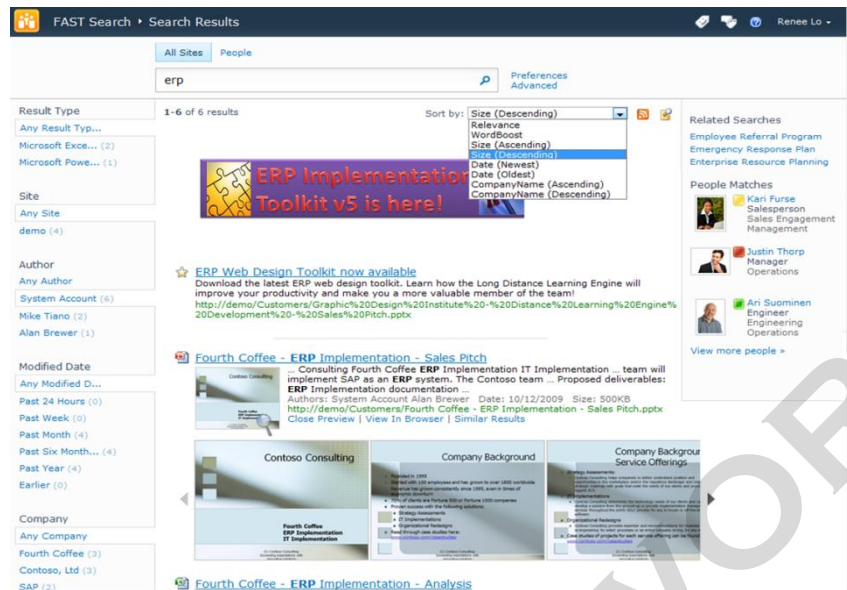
FAST Search ▸ Search Results

Renee Lo ▾

All Sites People

erp

Preferences
Advanced

Result Type
Any Result Typ...
Microsoft Exce... (2)
Microsoft Powe... (1)

Site
Any Site
demo (4)

Author
Any Author
System Account (6)
Mike Tiano (2)
Alan Brewer (1)

Modified Date
Any Modified D...
Past 24 Hours (0)
Past Week (0)
Past Month (4)
Past Six Month... (4)
Past Year (4)
Earlier (0)

Company
Any Company
Fourth Coffee (3)
Contoso, Ltd (3)
SAP (2)

1-6 of 6 results

Sort by: Size (Descending)
Relevance
WordBoost
Size (Ascending)
Size (Descending)
Date (Newest)
Date (Oldest)
CompanyName (Ascending)
CompanyName (Descending)

ERP Implementation Toolkit v5 is here!

ERP Web Design Toolkit now available
Download the latest ERP web design toolkit. Learn how the Long Distance Learning Engine will improve your productivity and make you a more valuable member of the team!
http://demo/Customers/Graphic%20Design%20Institute%20-%20Distance%20Learning%20Engine%20Development%20-%20Sales%20Pitch.pptx

Fourth Coffee - ERP Implementation - Sales Pitch
... Consulting Fourth Coffee ERP Implementation IT Implementation ... team will implement SAP as an ERP system. The Contoso team ... Proposed deliverables: ERP Implementation documentation ...
Authors: System Account Alan Brewer Date: 10/12/2009 Size: 500KB
http://demo/Customers/Fourth Coffee - ERP Implementation - Sales Pitch.pptx
Close Preview | View In Browser | Similar Results

Contoso Consulting

Contoso Consulting
Fourth Coffee
ERP Implementation
IT Implementation

Company Background

Company Background
Service Offerings

Fourth Coffee - ERP Implementation - Analysis

Related Searches
Employee Referral Program
Emergency Response Plan
Enterprise Resource Planning

People Matches
Kari Furse
Salesperson
Sales Engagement Management
Justin Thorp
Manager
Operations
Ari Suominen
Engineer
Engineering Operations
View more people »